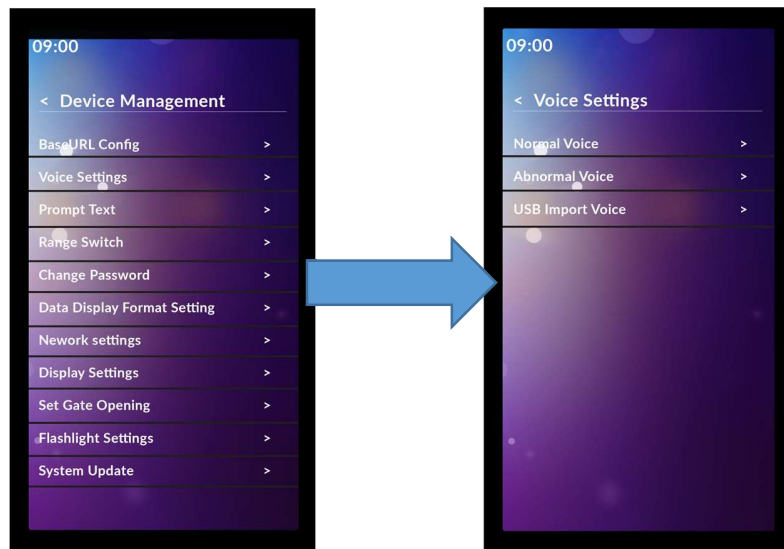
09:00

< Device Management

BaseURL Config >

Voice Settings >

Prompt Text >

Range Switch >

Change Password >

Data Display Format Setting >

Nework settings >

Display Settings >

Set Gate Opening >

Flashlight Settings >

System Update >

09:00

< Voice Settings

Normal Voice >

Abnormal Voice >

USB Import Voice >